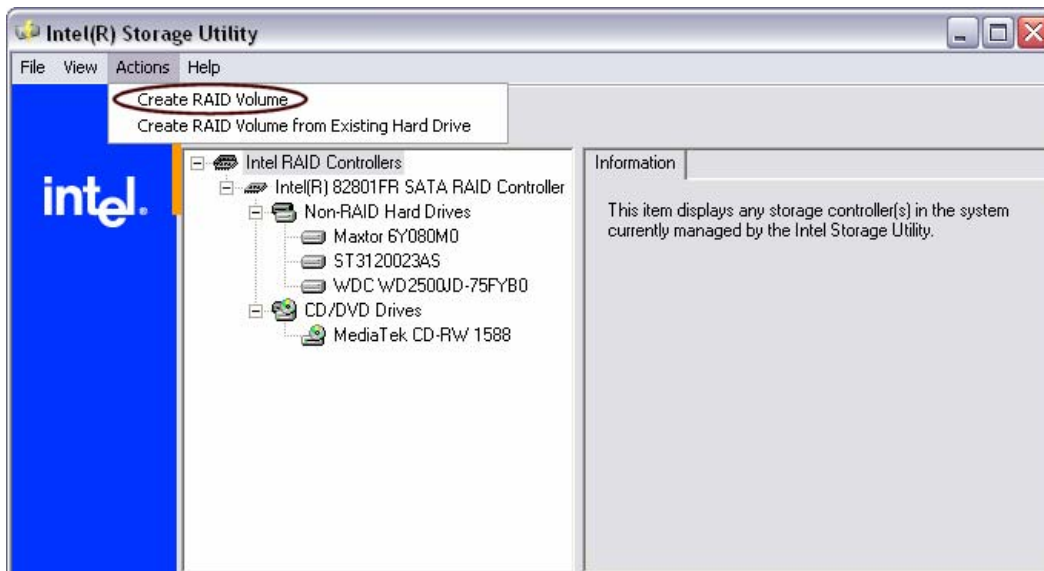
Intel(R) Storage Utility

File View Actions Help

Create RAID Volume
Create RAID Volume from Existing Hard Drive

intel.

Intel RAID Controllers
Intel(R) 82801FR SATA RAID Controller
Non-RAID Hard Drives
Maxtor 6Y080M0
ST3120023AS
WDC WD2500JD-75FYB0
CD/DVD Drives
MediaTek CD-RW 1588

Information

This item displays any storage controller(s) in the system currently managed by the Intel Storage Utility.